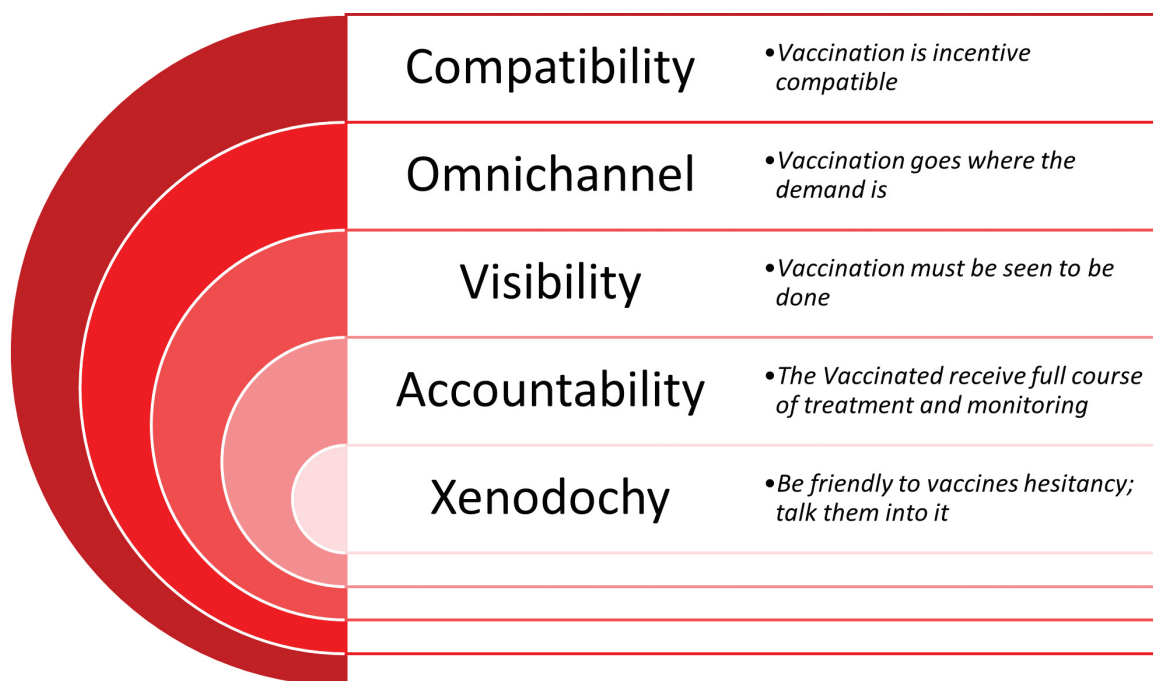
| | |
|---|---|
| Compatibility | • *Vaccination is incentive compatible* |
| Omnichannel | • *Vaccination goes where the demand is* |
| Visibility | • *Vaccination must be seen to be done* |
| Accountability | • *The Vaccinated receive full course of treatment and monitoring* |
| Xenodochy | • *Be friendly to vaccines hesitancy; talk them into it* |